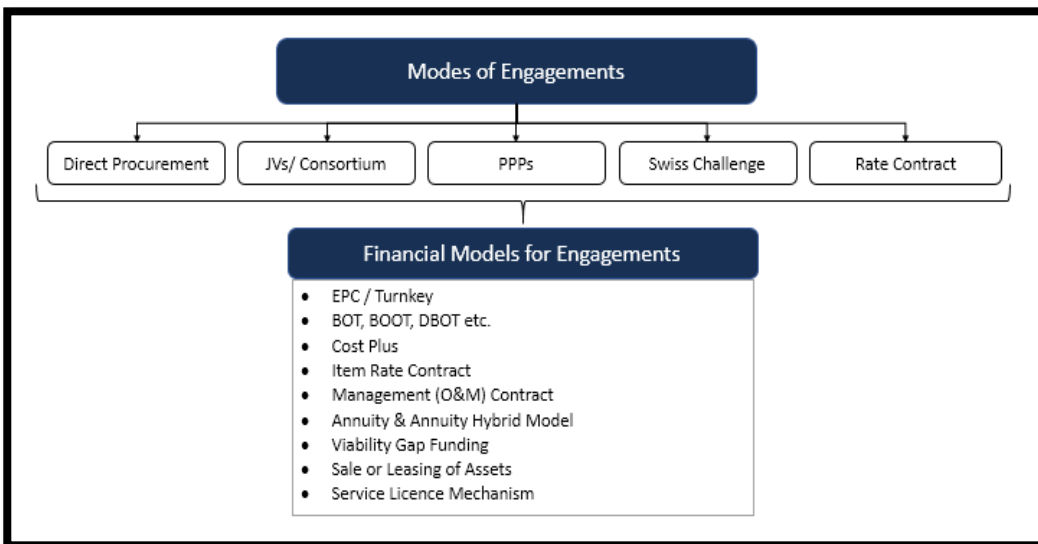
Modes of Engagements

Direct Procurement

JVs/ Consortium

PPPs

Swiss Challenge

Rate Contract

Financial Models for Engagements

- EPC / Turnkey
- BOT, BOOT, DBOT etc.
- Cost Plus
- Item Rate Contract
- Management (O&M) Contract
- Annuity & Annuity Hybrid Model
- Viability Gap Funding
- Sale or Leasing of Assets
- Service Licence Mechanism